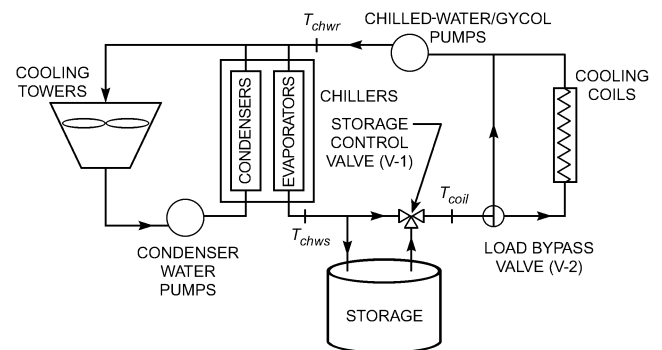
$T_{chwr}$

CHILLED-WATER/GYCOL PUMPS

COOLING TOWERS

CONDENSERS

EVAPORATORS

CHILLERS

COOLING COILS

STORAGE CONTROL VALVE (V-1)

$T_{coil}$

$T_{chws}$

CONDENSER WATER PUMPS

LOAD BYPASS VALVE (V-2)

STORAGE